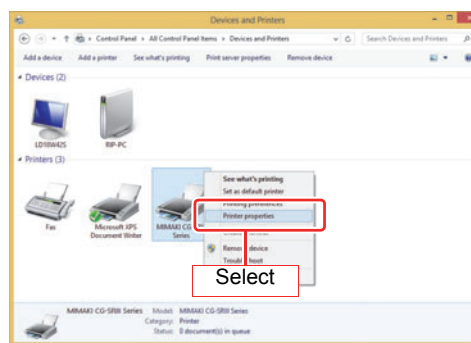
Devices and Printers

Control Panel › All Control Panel Items › Devices and Printers

Search Devices and Printers

Add a device   Add a printer   See what's printing   Print server properties   Remove device

Devices (2)

LD18W42S

RIP-PC

Printers (3)

Fax

Microsoft XPS Document Writer

MIMAKI CG Series

See what's printing
Set as default printer
Printing preferences
Printer properties
Remove device
Troubleshoot

Select

MIMAKI CG-SRIII Series   Model: MIMAKI CG-SRIII Series
Category: Printer
Status: 0 document(s) in queue